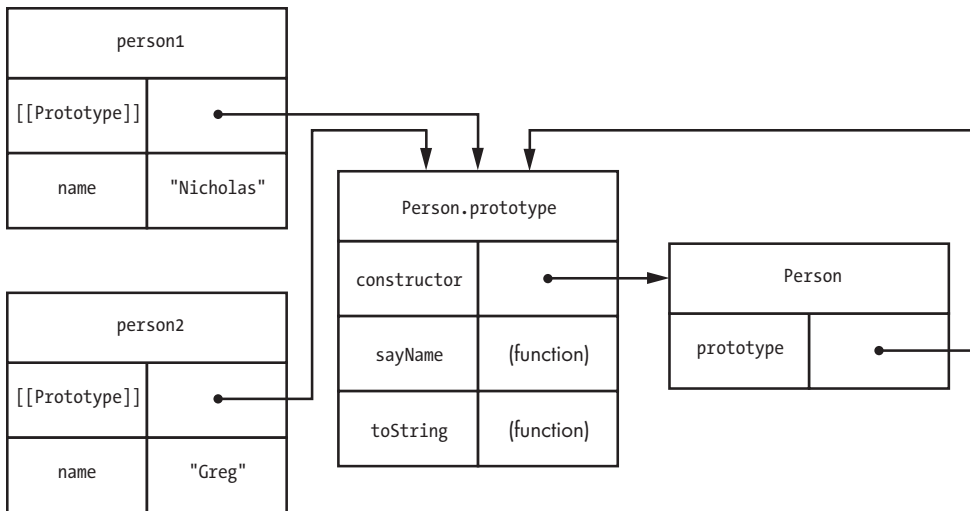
person1

| [[Prototype]] | |
|---|---|
| name | "Nicholas" |

person2

| [[Prototype]] | |
|---|---|
| name | "Greg" |

Person.prototype

| constructor | |
|---|---|
| sayName | (function) |
| toString | (function) |

Person

| prototype | |
|---|---|